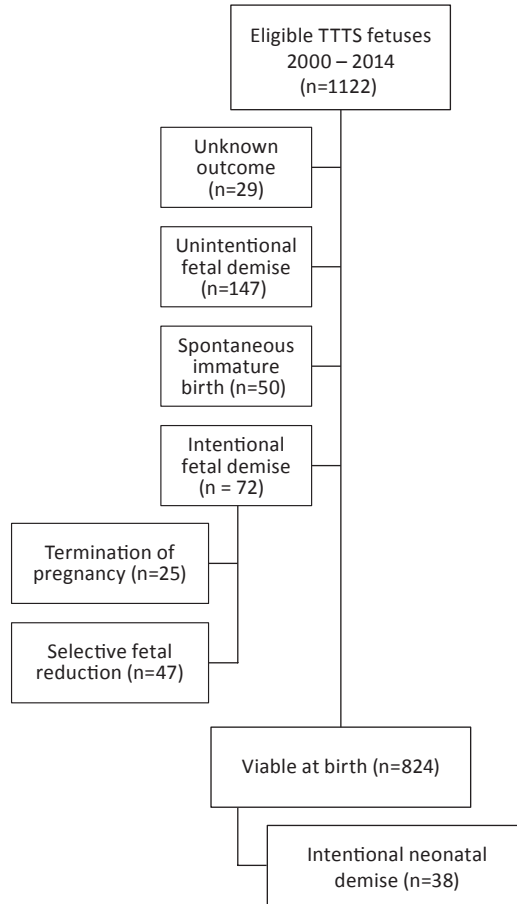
Eligible TTTS fetuses
2000 – 2014
(n=1122)

Unknown outcome (n=29)

Unintentional fetal demise (n=147)

Spontaneous immature birth (n=50)

Intentional fetal demise (n = 72)

Termination of pregnancy (n=25)

Selective fetal reduction (n=47)

Viable at birth (n=824)

Intentional neonatal demise (n=38)